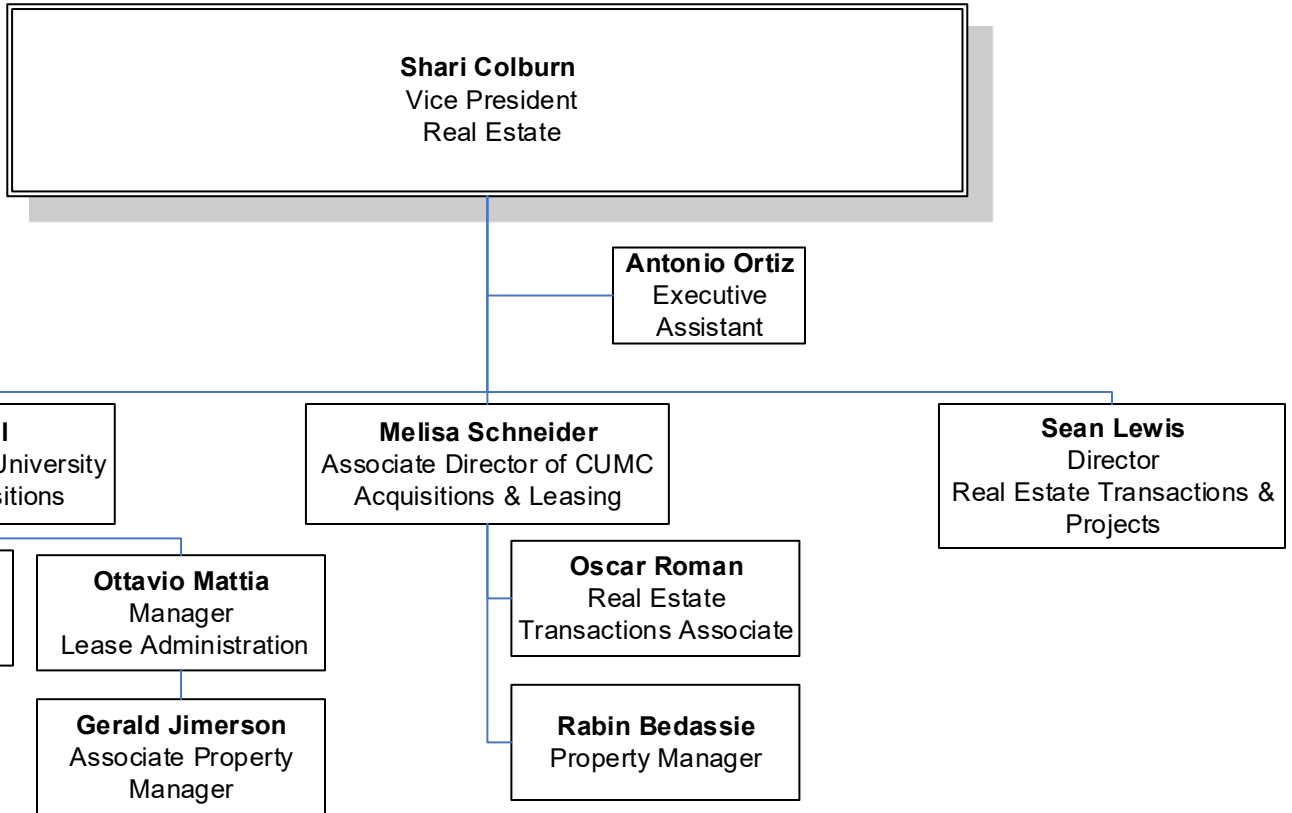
**Shari Colburn**
Vice President
Real Estate

**Antonio Ortiz**
Executive Assistant

**l**
University
sitions

**Melisa Schneider**
Associate Director of CUMC Acquisitions & Leasing

**Sean Lewis**
Director
Real Estate Transactions & Projects

**Ottavio Mattia**
Manager
Lease Administration

**Oscar Roman**
Real Estate Transactions Associate

**Gerald Jimerson**
Associate Property Manager

**Rabin Bedassie**
Property Manager